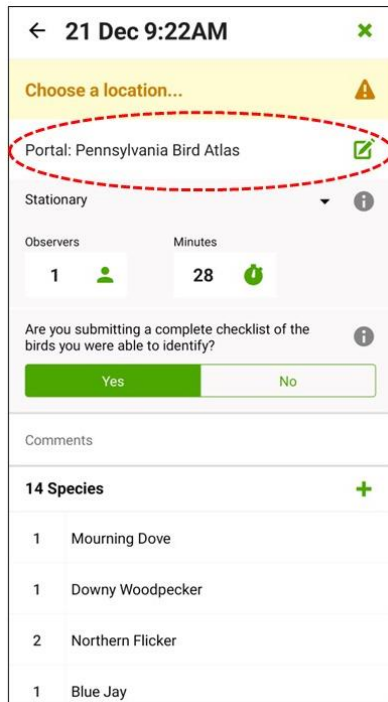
← 21 Dec 9:22AM

Choose a location...

Portal: Pennsylvania Bird Atlas

Stationary

Observers
1

Minutes
28

Are you submitting a complete checklist of the birds you were able to identify?

Yes
No

Comments

14 Species

| | |
|---|---|
| 1 | Mourning Dove |
| 1 | Downy Woodpecker |
| 2 | Northern Flicker |
| 1 | Blue Jay |